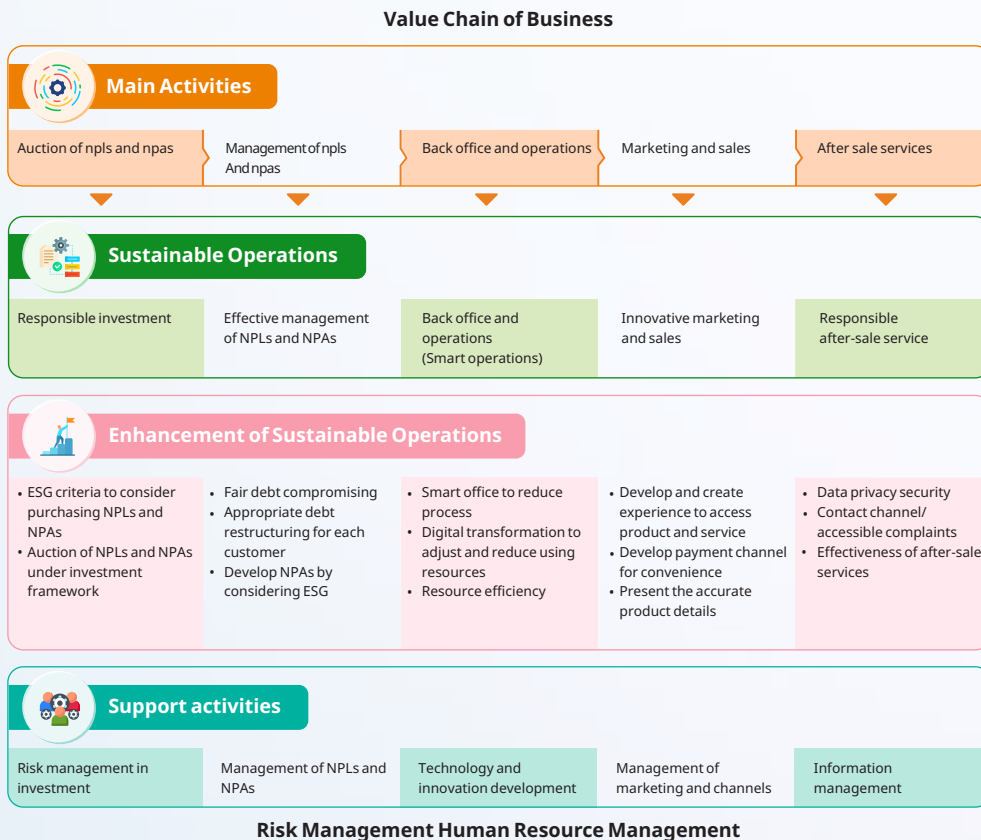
Value Chain of Business

Main Activities

| Auction of npls and npas | Management of npls And npas | Back office and operations | Marketing and sales | After sale services |
|---|---|---|---|---|

Sustainable Operations

| Responsible investment | Effective management of NPLs and NPAs | Back office and operations (Smart operations) | Innovative marketing and sales | Responsible after-sale service |
|---|---|---|---|---|

Enhancement of Sustainable Operations

| • ESG criteria to consider purchasing NPLs and NPAs • Auction of NPLs and NPAs under investment framework | • Fair debt compromising • Appropriate debt restructuring for each customer • Develop NPAs by considering ESG | • Smart office to reduce process • Digital transformation to adjust and reduce using resources • Resource efficiency | • Develop and create experience to access product and service • Develop payment channel for convenience • Present the accurate product details | • Data privacy security • Contact channel/ accessible complaints • Effectiveness of after-sale services |
|---|---|---|---|---|

Support activities

| Risk management in investment | Management of NPLs and NPAs | Technology and innovation development | Management of marketing and channels | Information management |
|---|---|---|---|---|

Risk Management Human Resource Management